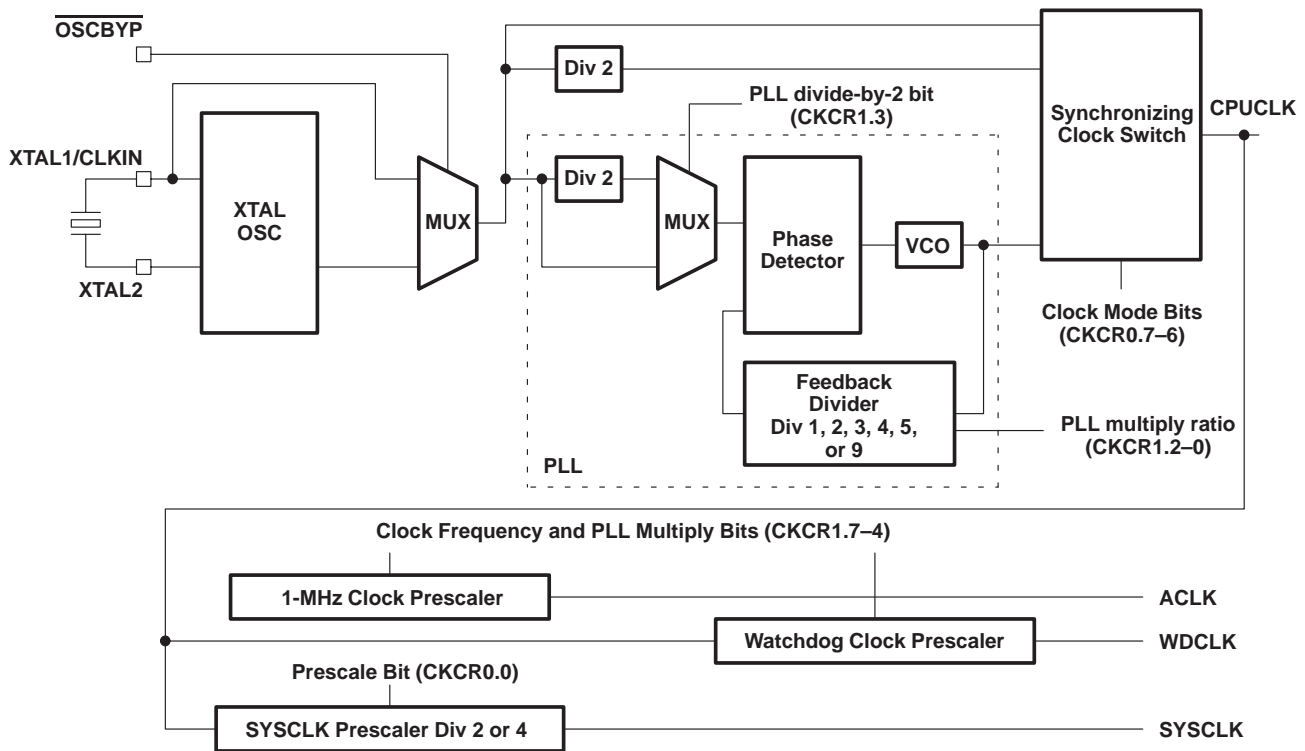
$\overline{\text{OSCBYP}}$

XTAL1/CLKIN

XTAL2

XTAL OSC

MUX

Div 2

PLL divide-by-2 bit (CKCR1.3)

Div 2

MUX

Phase Detector

VCO

Feedback Divider Div 1, 2, 3, 4, 5, or 9

PLL

Synchronizing Clock Switch

CPUCLK

Clock Mode Bits (CKCR0.7–6)

PLL multiply ratio (CKCR1.2–0)

Clock Frequency and PLL Multiply Bits (CKCR1.7–4)

1-MHz Clock Prescaler

ACLK

Watchdog Clock Prescaler

WDCLK

Prescale Bit (CKCR0.0)

SYSCLK Prescaler Div 2 or 4

SYSCLK